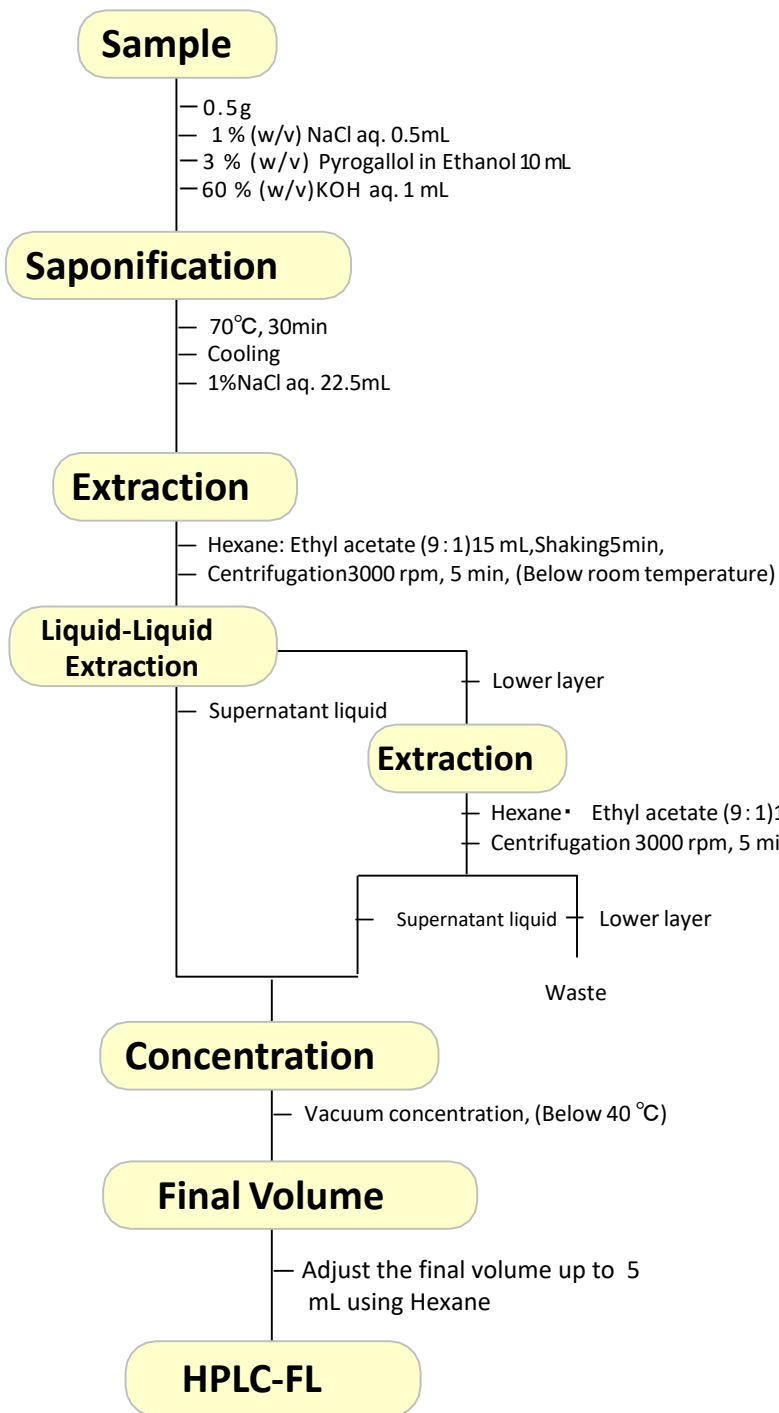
Sample

0.5g
1 % (w/v) NaCl aq. 0.5mL
3 % (w/v) Pyrogallol in Ethanol 10 mL
60 % (w/v)KOH aq. 1 mL

Saponification

70℃, 30min
Cooling
1%NaCl aq. 22.5mL

Extraction

Hexane: Ethyl acetate (9 : 1)15 mL,Shaking5min,
Centrifugation3000 rpm, 5 min, (Below room temperature)

Liquid-Liquid Extraction

Lower layer

Supernatant liquid

Extraction

Hexane・ Ethyl acetate (9 : 1)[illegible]
Centrifugation 3000 rpm, 5 mi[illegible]

Supernatant liquid

Lower layer

Waste

Concentration

Vacuum concentration, (Below 40 ℃)

Final Volume

Adjust the final volume up to 5 mL using Hexane

HPLC-FL